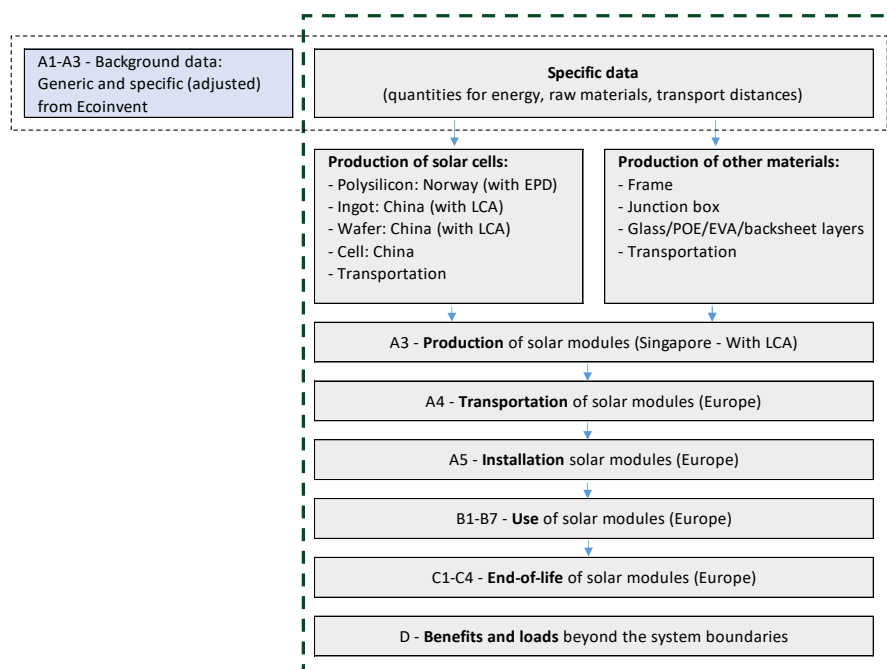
A1-A3 - Background data: Generic and specific (adjusted) from Ecoinvent

**Specific data**
(quantities for energy, raw materials, transport distances)

**Production of solar cells:**
- Polysilicon: Norway (with EPD)
- Ingot: China (with LCA)
- Wafer: China (with LCA)
- Cell: China
- Transportation

**Production of other materials:**
- Frame
- Junction box
- Glass/POE/EVA/backsheet layers
- Transportation

A3 - **Production** of solar modules (Singapore - With LCA)

A4 - **Transportation** of solar modules (Europe)

A5 - **Installation** solar modules (Europe)

B1-B7 - **Use** of solar modules (Europe)

C1-C4 - **End-of-life** of solar modules (Europe)

D - **Benefits and loads** beyond the system boundaries